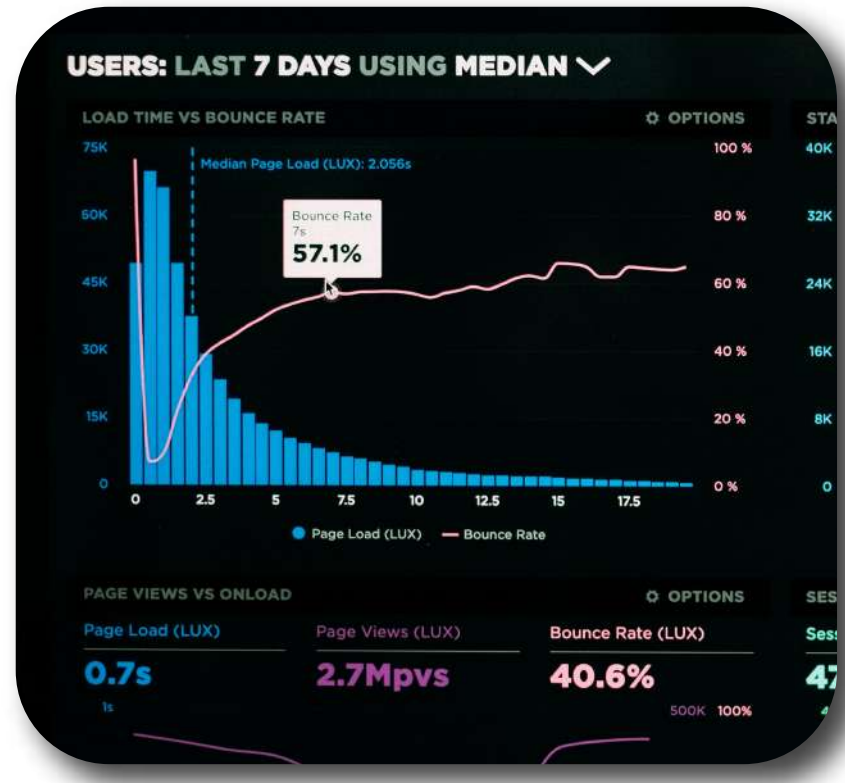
USERS: LAST 7 DAYS USING MEDIAN

LOAD TIME VS BOUNCE RATE

⚙ OPTIONS

STA

75K
60K
45K
30K
15K
0

Median Page Load (LUX): 2.056s

Bounce Rate
7s
57.1%

100 %
80 %
60 %
40 %
20 %
0 %

40K
32K
24K
16K
8K
0

0 2.5 5 7.5 10 12.5 15 17.5

Page Load (LUX) Bounce Rate

PAGE VIEWS VS ONLOAD

⚙ OPTIONS

SES

Page Load (LUX)
0.7s

Page Views (LUX)
2.7Mpvs

Bounce Rate (LUX)
40.6%

Sess
47

1s

500K 100%